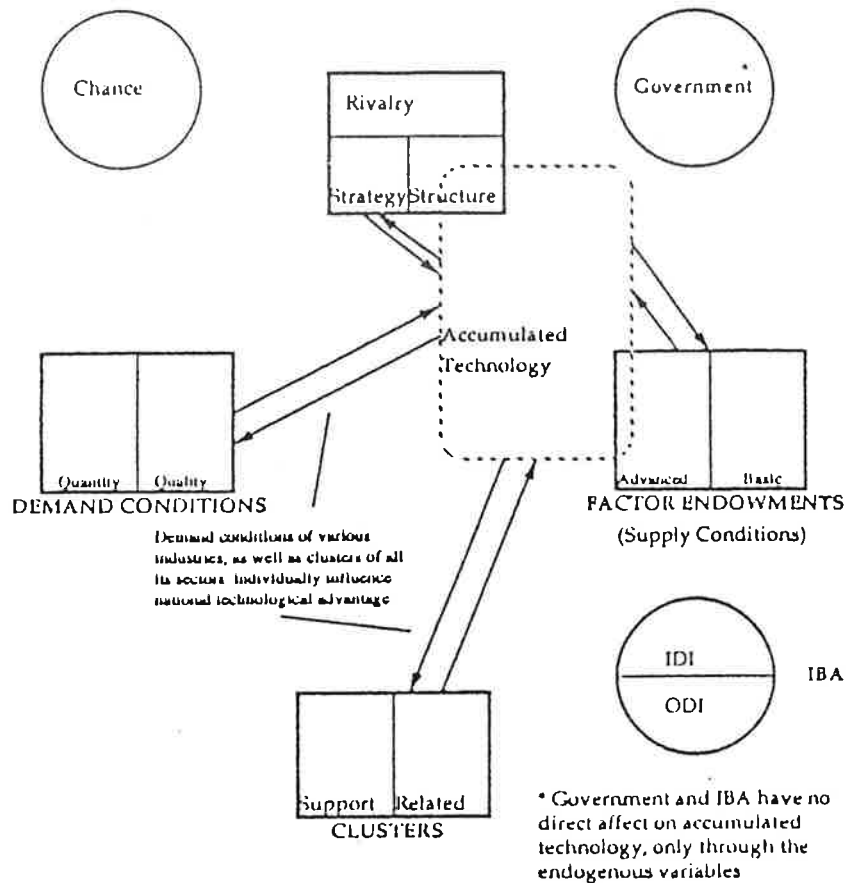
Chance

Rivalry

Strategy

Structure

Government*

Accumulated Technology

Quantity

Quality

DEMAND CONDITIONS

Advanced

Basic

FACTOR ENDOWMENTS

(Supply Conditions)

Demand conditions of various industries, as well as clusters of all its sectors individually influence national technological advantage

IDI

ODI

IBA

Support

Related

CLUSTERS

* Government and IBA have no direct affect on accumulated technology, only through the endogenous variables